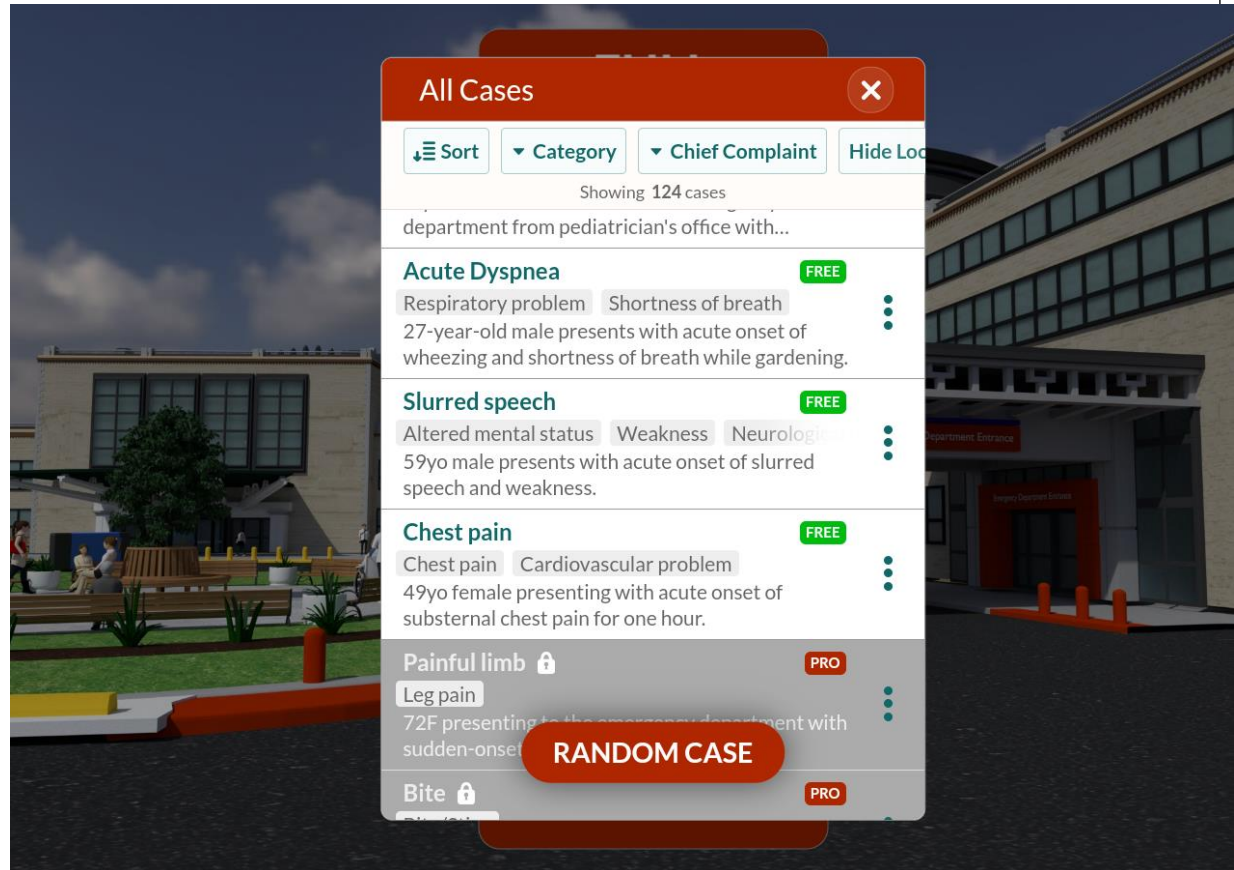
All Cases

Sort
Category
Chief Complaint
Hide Loc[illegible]

Showing 124 cases

department from pediatrician's office with...

Acute Dyspnea
FREE
Respiratory problem
Shortness of breath
27-year-old male presents with acute onset of wheezing and shortness of breath while gardening.

Slurred speech
FREE
Altered mental status
Weakness
Neurolog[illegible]
59yo male presents with acute onset of slurred speech and weakness.

Chest pain
FREE
Chest pain
Cardiovascular problem
49yo female presenting with acute onset of substernal chest pain for one hour.

Painful limb
PRO
Leg pain
72F presenting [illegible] ent with sudden-onset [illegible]

RANDOM CASE

Bite
PRO
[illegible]

Department Entrance
Emergency Department Entrance